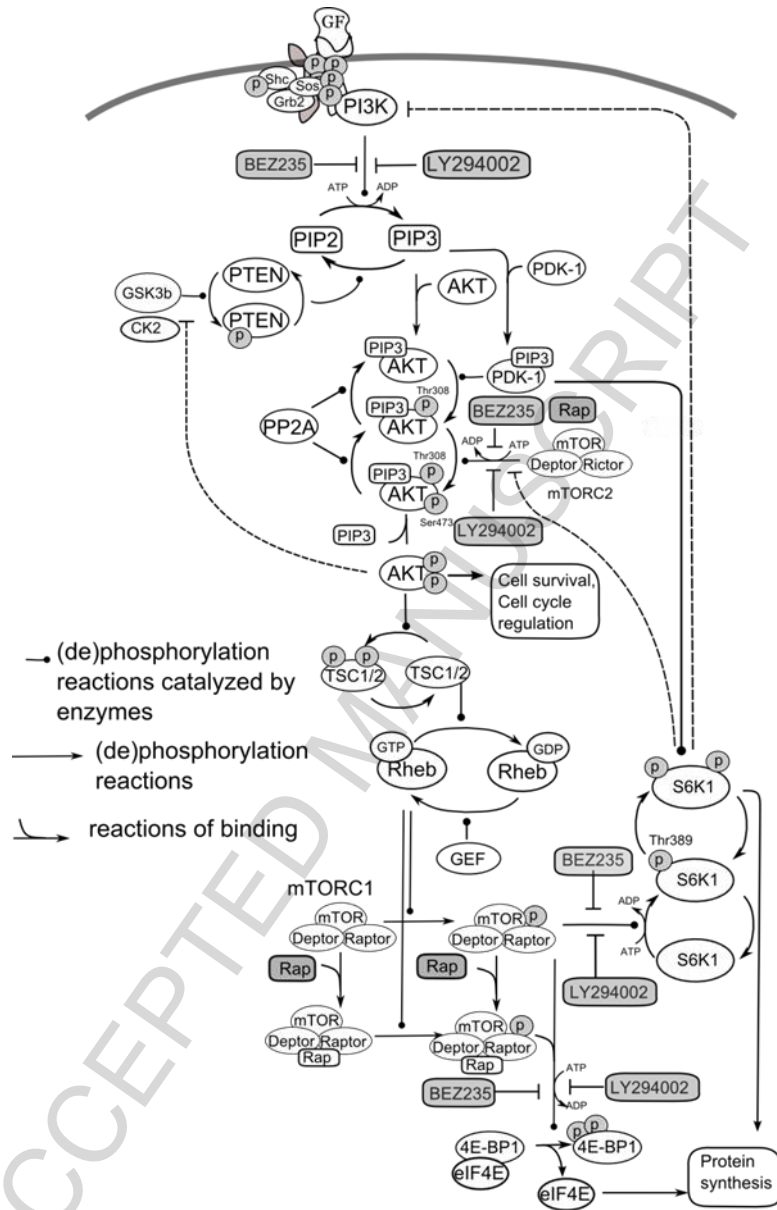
GF

p p p p p

Shc Sos Grb2 PI3K

BEZ235 LY294002

ATP ADP

PIP2 PIP3

PTEN

GSK3b

CK2

PTEN p

AKT

PDK-1

PIP3 AKT

PIP3 PDK-1

PP2A

Thr308

PIP3 p AKT

BEZ235 Rap

ADP ATP

mTOR Deptor Rictor

mTORC2

Thr308

PIP3 p AKT p

Ser473

LY294002

PIP3

AKT p p

Cell survival, Cell cycle regulation

(de)phosphorylation reactions catalyzed by enzymes

(de)phosphorylation reactions

reactions of binding

p p TSC1/2

TSC1/2

GTP Rheb

Rheb GDP

GEF

p p S6K1

Thr389

S6K1

S6K1

BEZ235

ADP

ATP

LY294002

mTORC1

mTOR Deptor Raptor

Rap

mTOR p Deptor Raptor

Rap

mTOR Deptor Raptor Rap

mTOR p Deptor Raptor Rap

ATP

ADP

BEZ235

LY294002

4E-BP1 eIF4E

p p 4E-BP1

eIF4E

Protein synthesis

ACCEPTED MANUSCRIPT